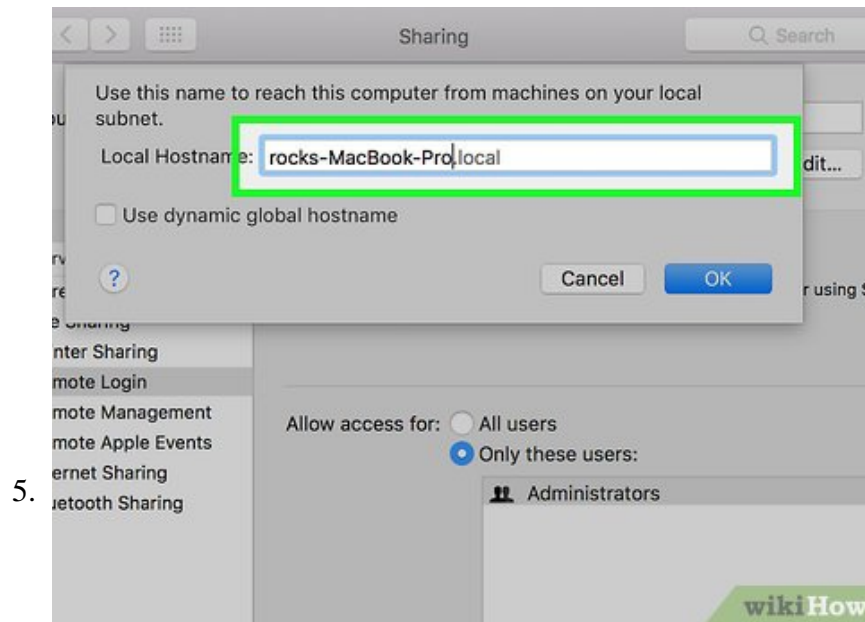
5.

Sharing

Search

Use this name to reach this computer from machines on your local subnet.

ou

Local Hostname: rocks-MacBook-Pro.local

dit...

Use dynamic global hostname

rv

re

?

Cancel

OK

r using S

e Sharing

nter Sharing

mote Login

mote Management

mote Apple Events

ernet Sharing

uetooth Sharing

Allow access for: All users

Only these users:

Administrators

wikiHow